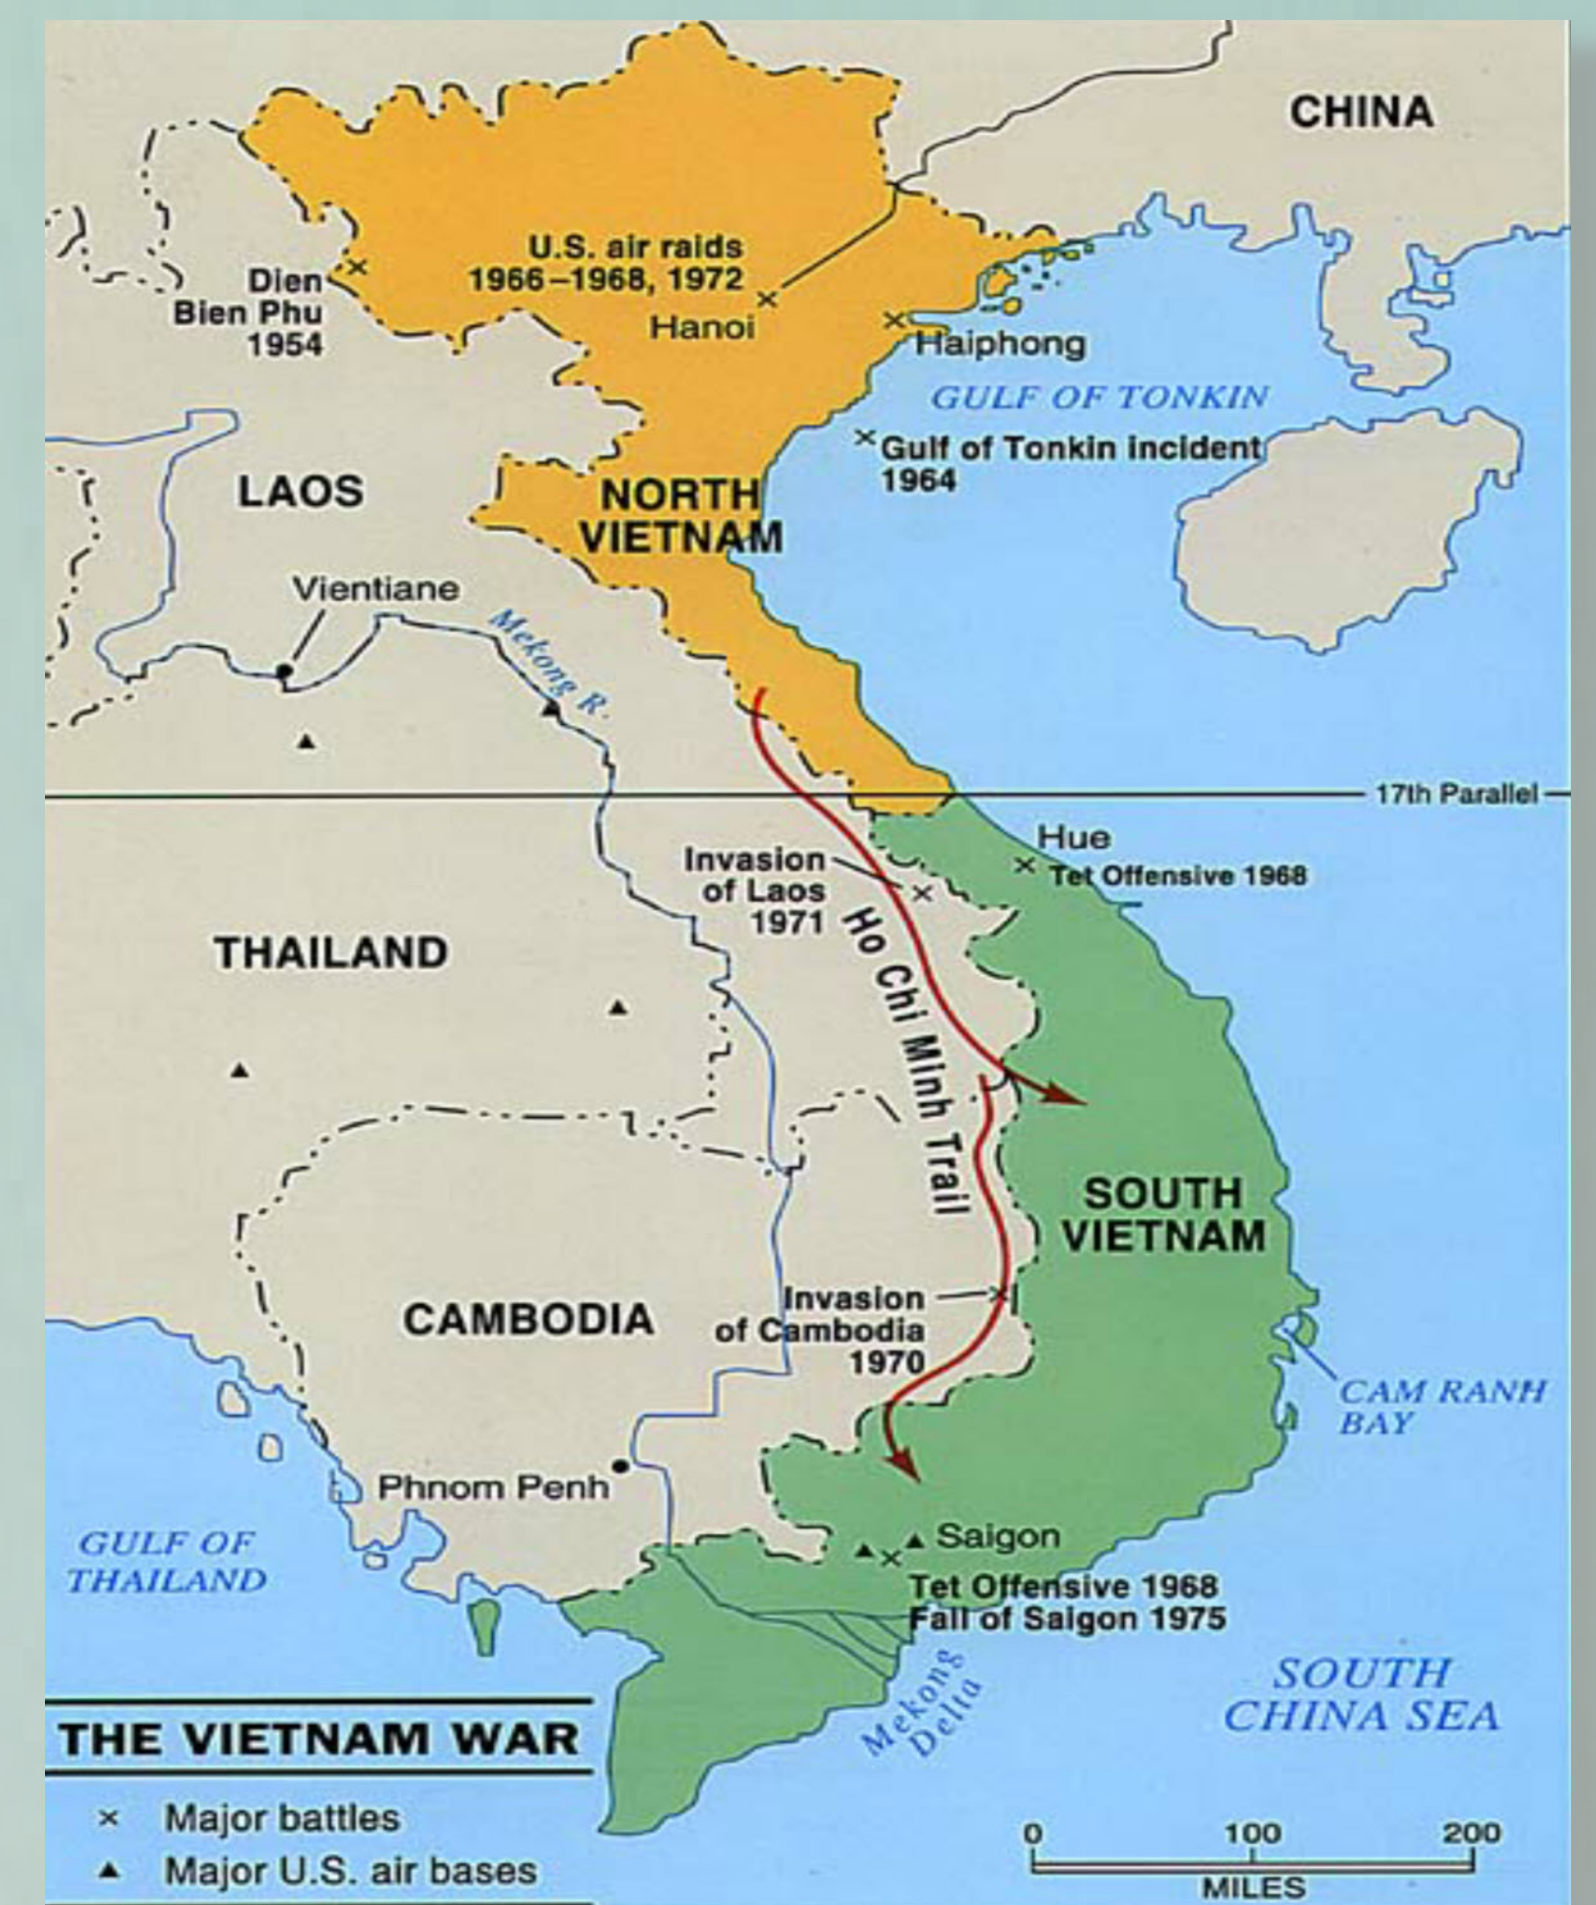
CHINA

U.S. air raids 1966–1968, 1972

Dien Bien Phu 1954

Hanoi

Haiphong

GULF OF TONKIN

Gulf of Tonkin incident 1964

LAOS

NORTH VIETNAM

Vientiane

Mekong R.

17th Parallel

Hue

Tet Offensive 1968

Invasion of Laos 1971

THAILAND

Ho Chi Minh Trail

SOUTH VIETNAM

Invasion of Cambodia 1970

CAMBODIA

CAM RANH BAY

Phnom Penh

Saigon

GULF OF THAILAND

Tet Offensive 1968
Fall of Saigon 1975

Mekong Delta

SOUTH CHINA SEA

THE VIETNAM WAR

× Major battles
▲ Major U.S. air bases

0 100 200
MILES